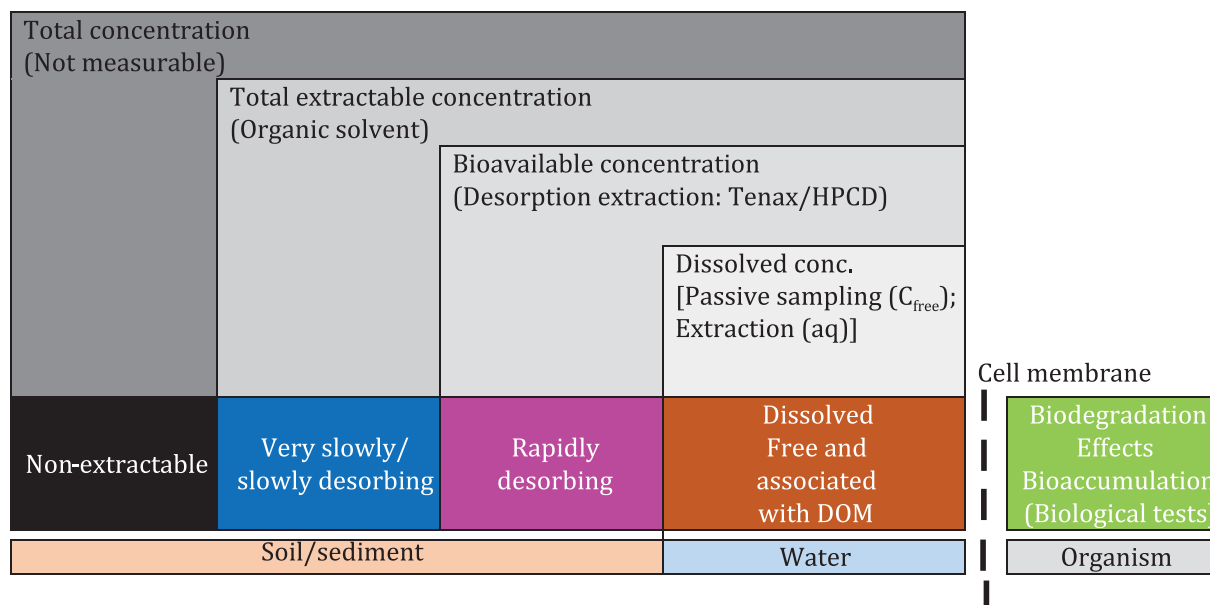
Total concentration
(Not measurable)

Total extractable concentration
(Organic solvent)

Bioavailable concentration
(Desorption extraction: Tenax/HPCD)

Dissolved conc.
[Passive sampling ($C_{free}$); Extraction (aq)]

Cell membrane

Non-extractable

Very slowly/ slowly desorbing

Rapidly desorbing

Dissolved Free and associated with DOM

Biodegradation Effects Bioaccumulatio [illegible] (Biological tests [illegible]

Soil/sediment

Water

Organism